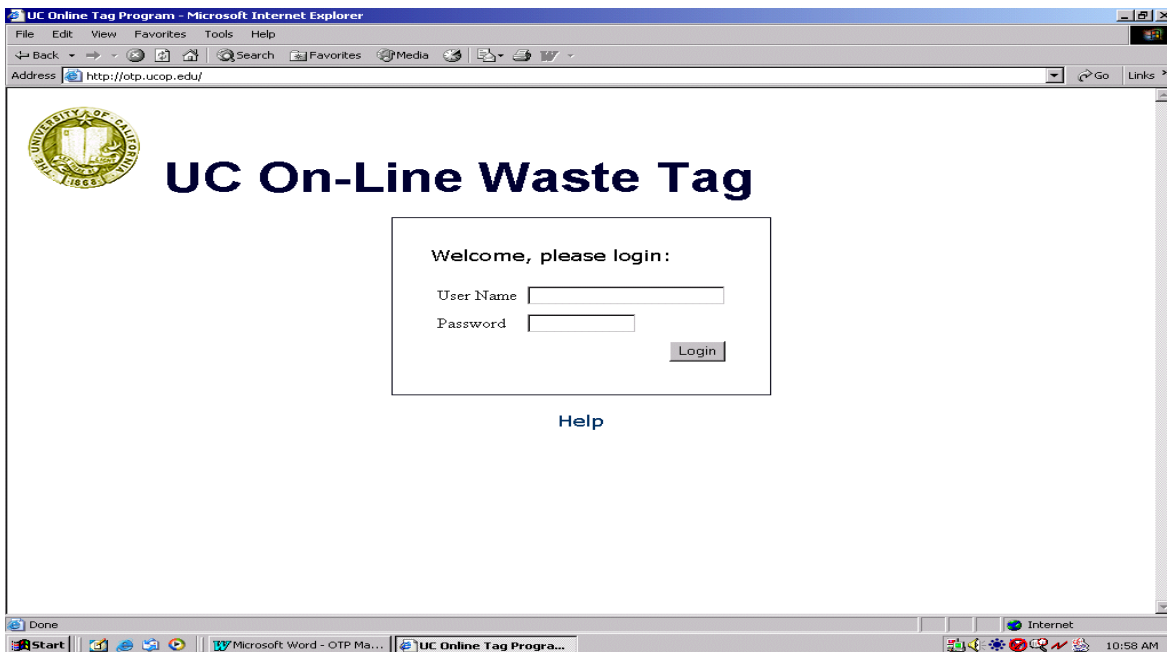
UC Online Tag Program - Microsoft Internet Explorer

File Edit View Favorites Tools Help

Back Search Favorites Media

Address http://otp.ucop.edu/

Go Links

THE UNIVERSITY OF CALIFORNIA 1868 LET THERE BE LIGHT

UC On-Line Waste Tag

Welcome, please login:

User Name

Password

Login

Help

Done

Internet

Start Microsoft Word - OTP Ma... UC Online Tag Progra...

10:58 AM